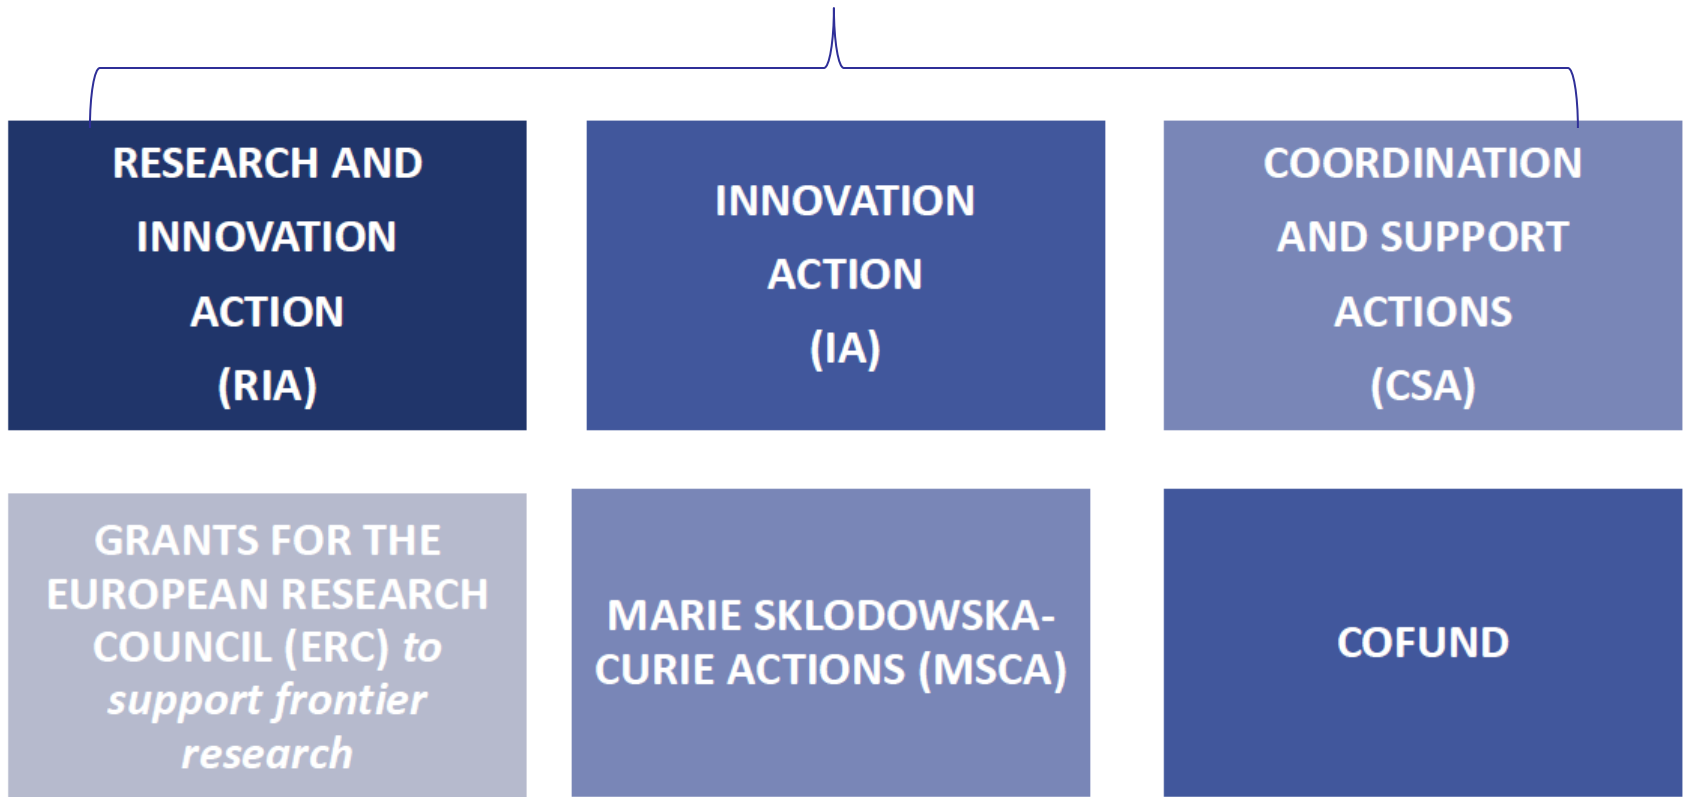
RESEARCH AND INNOVATION ACTION (RIA)

INNOVATION ACTION (IA)

COORDINATION AND SUPPORT ACTIONS (CSA)

GRANTS FOR THE EUROPEAN RESEARCH COUNCIL (ERC) *to support frontier research*

MARIE SKLODOWSKA-CURIE ACTIONS (MSCA)

COFUND